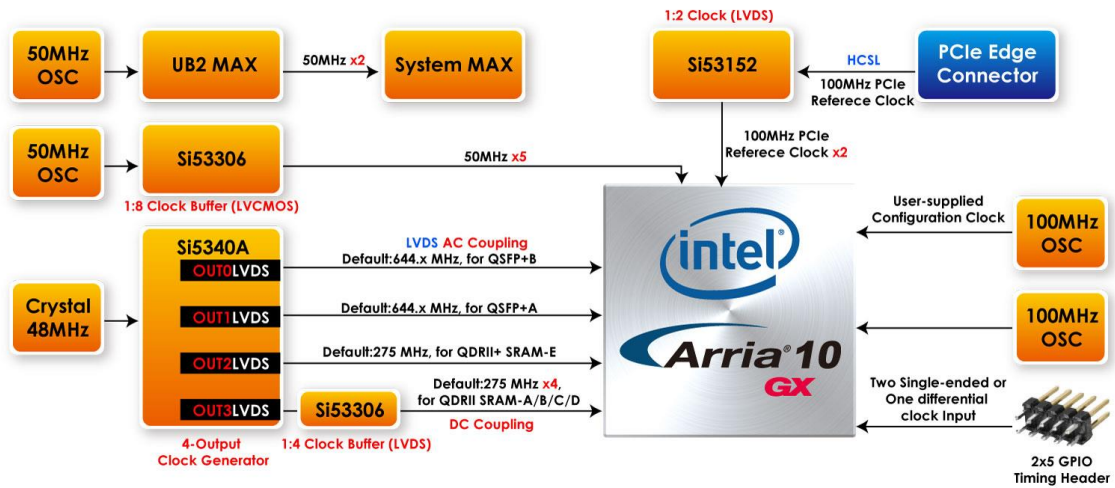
50MHz OSC

UB2 MAX

50MHz x2

System MAX

1:2 Clock (LVDS)

Si53152

HCSL

PCIe Edge Connector

100MHz PCIe Referece Clock

50MHz OSC

Si53306

1:8 Clock Buffer (LVCMOS)

50MHz x5

100MHz PCIe Referece Clock x2

User-supplied Configuration Clock

100MHz OSC

Si5340A

OUT0LVDS

LVDS AC Coupling

Default:644.x MHz, for QSFP+B

Crystal 48MHz

OUT1LVDS

Default:644.x MHz, for QSFP+A

intel

100MHz OSC

OUT2LVDS

Default:275 MHz, for QDRII+ SRAM-E

Arria 10 GX

OUT3LVDS

Si53306

Default:275 MHz x4, for QDRII SRAM-A/B/C/D

DC Coupling

Two Single-ended or One differential clock Input

4-Output Clock Generator

1:4 Clock Buffer (LVDS)

2x5 GPIO Timing Header